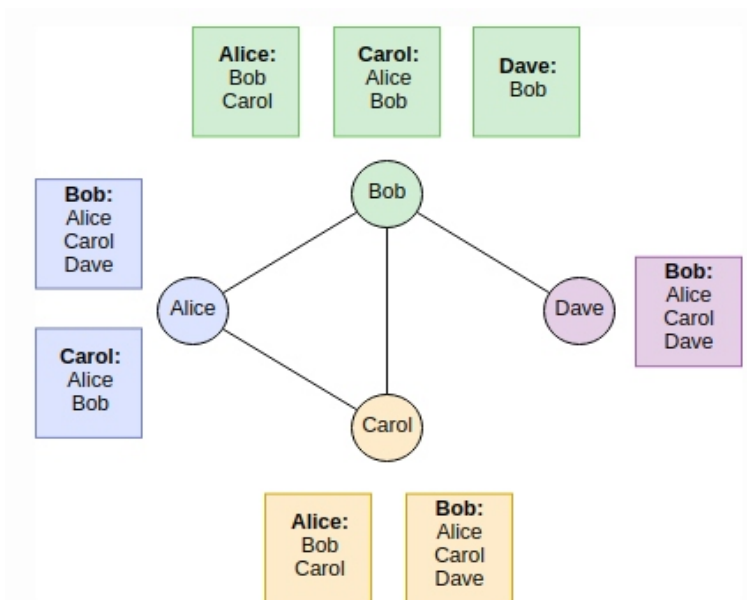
**Alice:**
Bob
Carol

**Carol:**
Alice
Bob

**Dave:**
Bob

**Bob:**
Alice
Carol
Dave

**Carol:**
Alice
Bob

Bob

Alice

Dave

Carol

**Bob:**
Alice
Carol
Dave

**Alice:**
Bob
Carol

**Bob:**
Alice
Carol
Dave